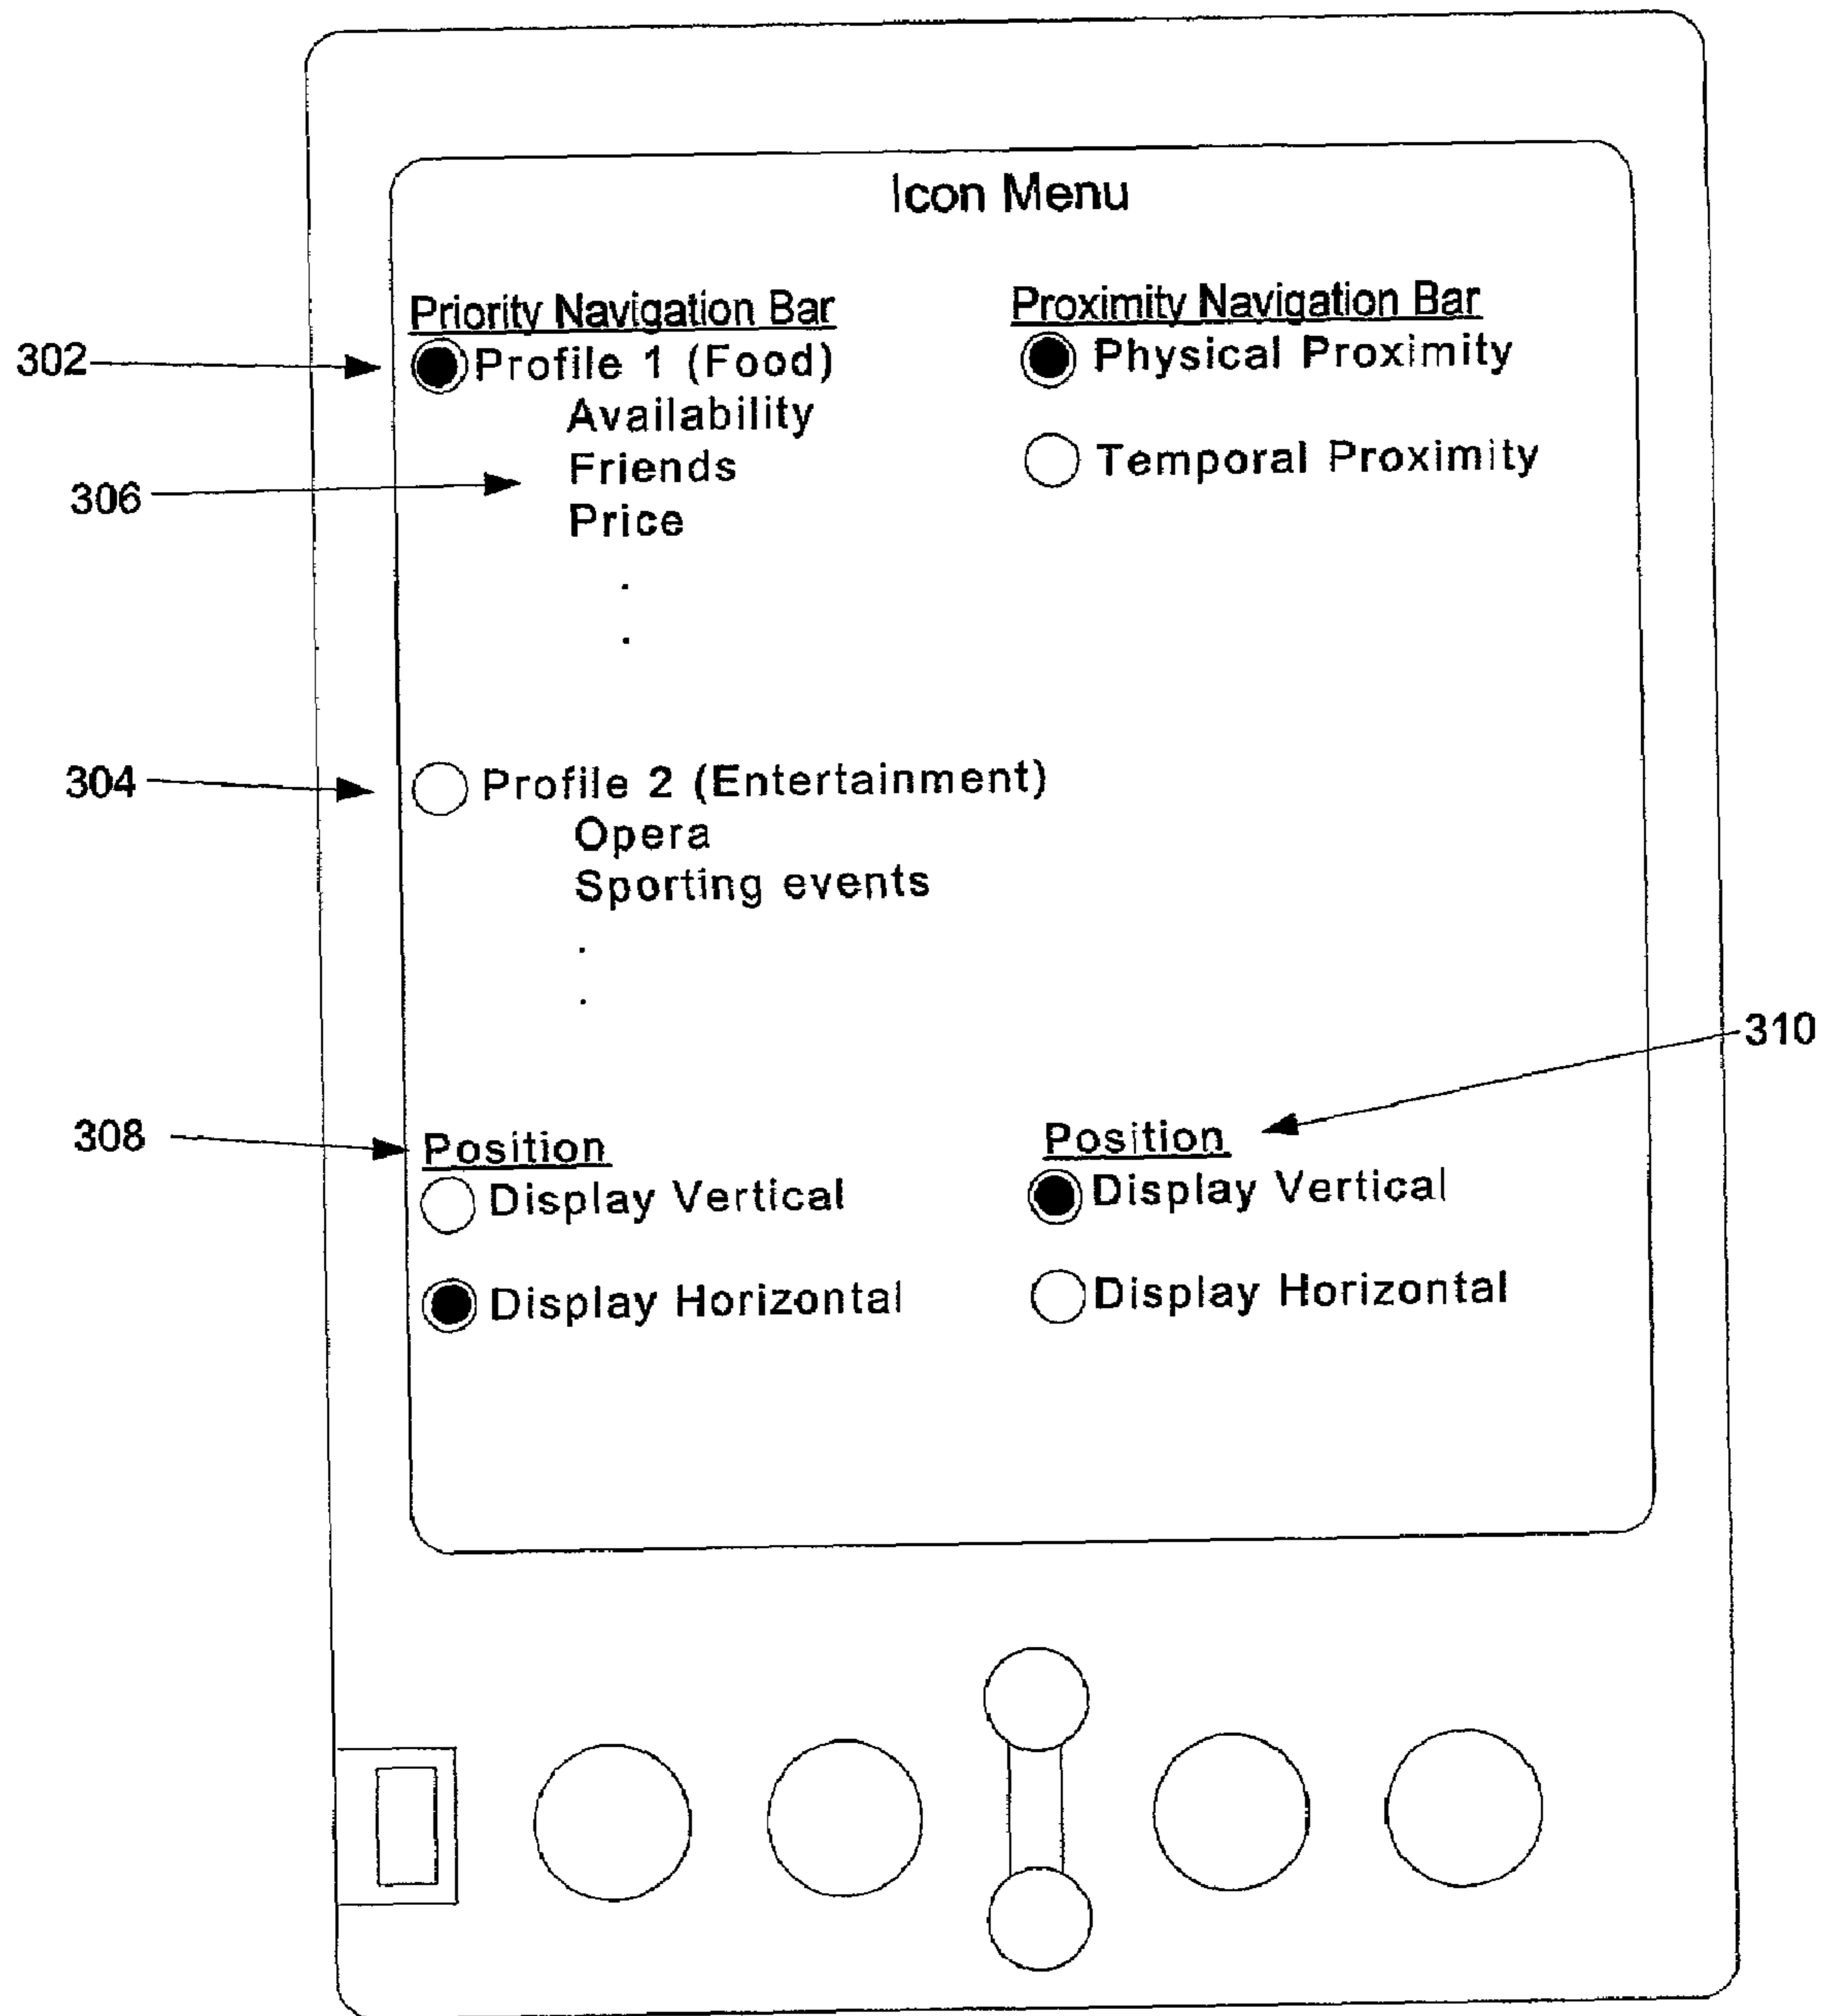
Icon Menu

Priority Navigation Bar

302

Profile 1 (Food)
Availability
Friends
Price
.
.

306

Proximity Navigation Bar
Physical Proximity
Temporal Proximity

304

Profile 2 (Entertainment)
Opera
Sporting events
.
.

310

308

Position
Display Vertical
Display Horizontal

Position
Display Vertical
Display Horizontal